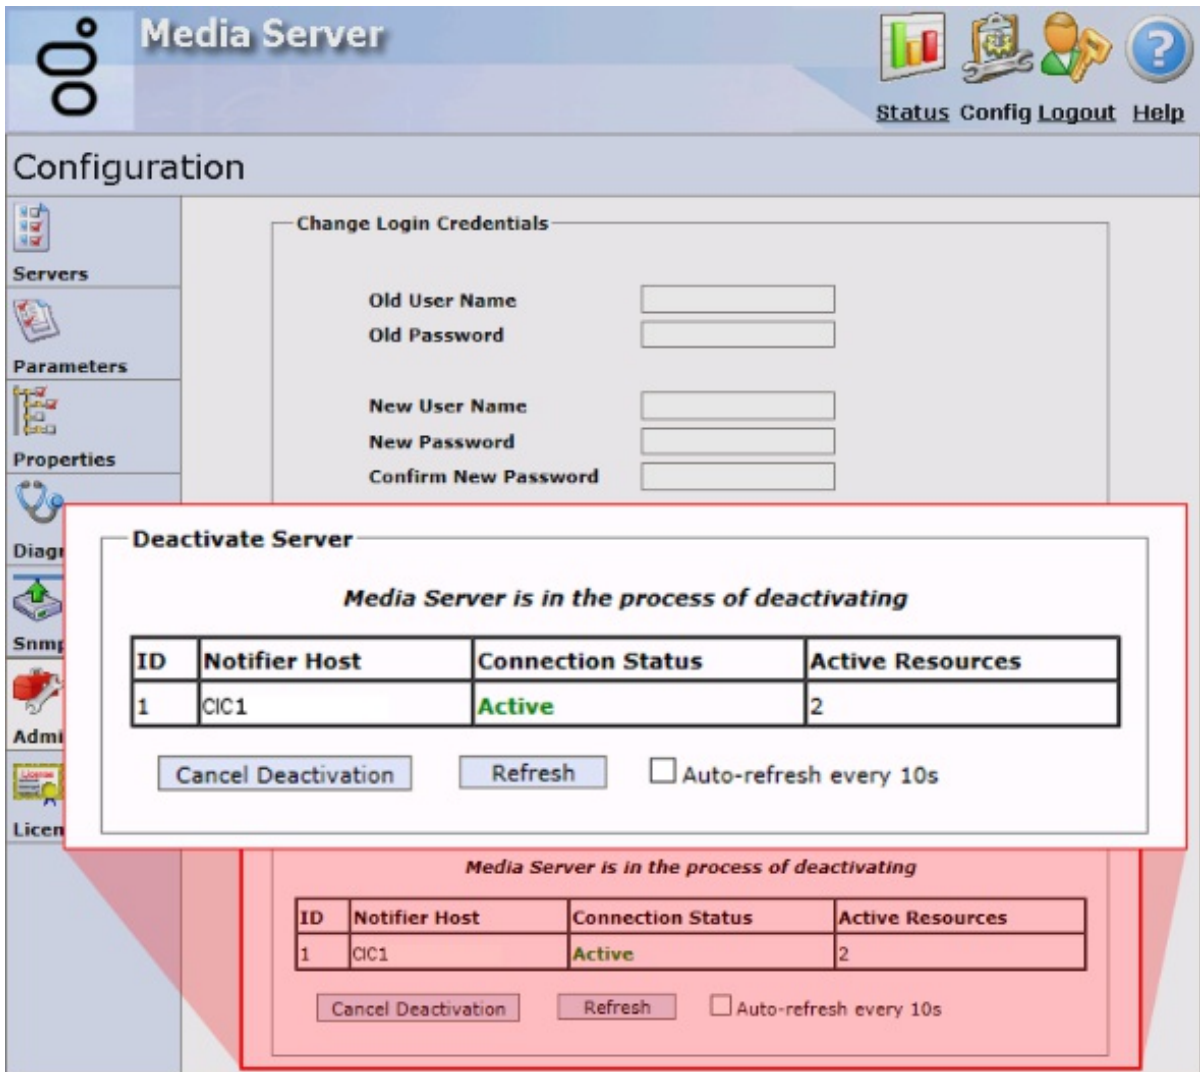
Media Server

Status Config Logout Help

Configuration

Servers

Parameters

Properties

Diagi

Snmi

Admi

Licen

Change Login Credentials

Old User Name

Old Password

New User Name

New Password

Confirm New Password

Deactivate Server

Media Server is in the process of deactivating

| ID | Notifier Host | Connection Status | Active Resources |
|---|---|---|---|
| 1 | CIC1 | Active | 2 |

Cancel Deactivation   Refresh   Auto-refresh every 10s

Media Server is in the process of deactivating

| ID | Notifier Host | Connection Status | Active Resources |
|---|---|---|---|
| 1 | CIC1 | Active | 2 |

Cancel Deactivation   Refresh   Auto-refresh every 10s